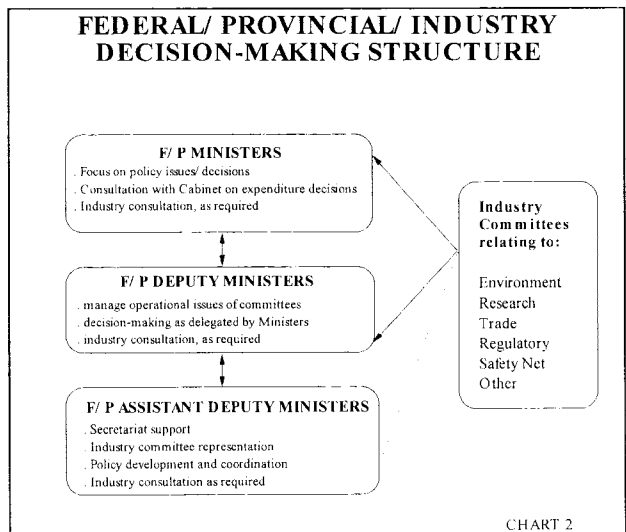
FEDERAL/ PROVINCIAL/ INDUSTRY DECISION-MAKING STRUCTURE

F/ P MINISTERS
. Focus on policy issues/ decisions
. Consultation with Cabinet on expenditure decisions
. Industry consultation, as required

F/ P DEPUTY MINISTERS
. manage operational issues of committees
. decision-making as delegated by Ministers
. industry consultation, as required

F/ P ASSISTANT DEPUTY MINISTERS
. Secretariat support
. Industry committee representation
. Policy development and coordination
. Industry consultation as required

Industry Committees relating to:

Environment
Research
Trade
Regulatory
Safety Net
Other

CHART 2